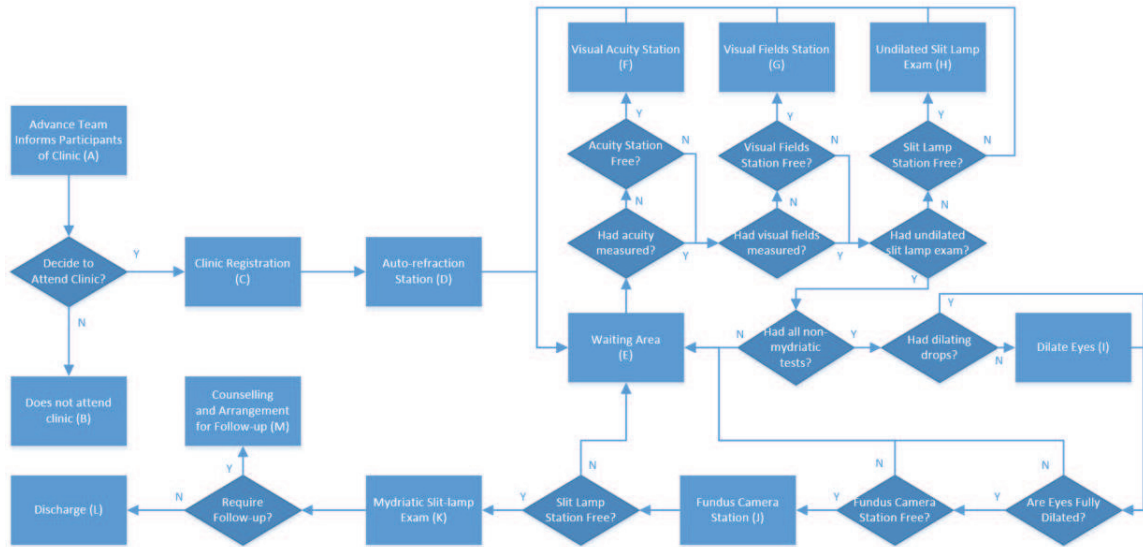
Advance Team Informs Participants of Clinic (A)

Decide to Attend Clinic?

Y

N

Does not attend clinic (B)

Clinic Registration (C)

Auto-refraction Station (D)

Visual Acuity Station (F)

Visual Fields Station (G)

Undilated Slit Lamp Exam (H)

Y

Y

Y

Acuity Station Free?

N

Visual Fields Station Free?

N

Slit Lamp Station Free?

N

N

N

N

Had acuity measured?

Y

Had visual fields measured?

Y

Had undilated slit lamp exam?

Y

Waiting Area (E)

N

Had all non-mydriatic tests?

Y

Had dilating drops?

Y

N

Dilate Eyes (I)

Counselling and Arrangement for Follow-up (M)

Y

Discharge (L)

N

Require Follow-up?

Mydriatic Slit-lamp Exam (K)

Y

N

Slit Lamp Station Free?

Fundus Camera Station (J)

Y

N

Fundus Camera Station Free?

Y

N

Are Eyes Fully Dilated?